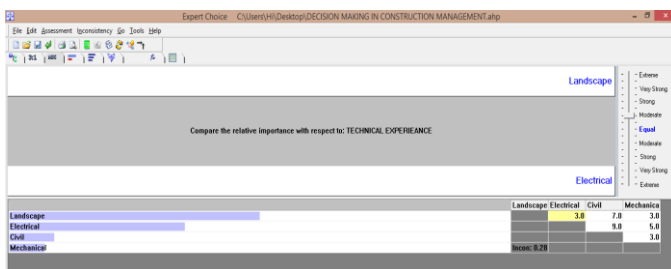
Expert Choice C:\Users\H\Desktop\DECISION MAKING IN CONSTRUCTION MANAGEMENT.ahp

File Edit Assessment Inconsistency Go Tools Help

Landscape

Compare the relative importance with respect to: TECHNICAL EXPERIEANCE

Electrical

Extreme
Very Strong
Strong
Moderate
Equal
Moderate
Strong
Very Strong
Extreme

| | Landscape | Electrical | Civil | Mechanica |
|---|---|---|---|---|
| Landscape | | 3.0 | 7.0 | 3.0 |
| Electrical | | | 9.0 | 5.0 |
| Civil | | | | 3.0 |
| Mechanical | Incon: 0.28 | | | |